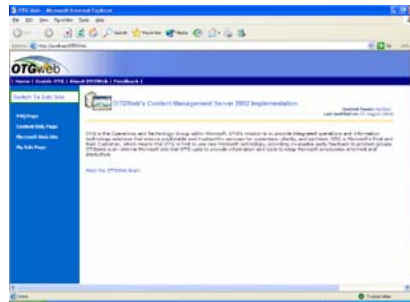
OTGWeb - Microsoft Internet Explorer

File Edit View Favorites Tools Help

Back Search Favorites Media

Address http://localhost/OTGWeb

Go Links

OTGweb

| Home | Inside OTG | About OTGWeb | Feedback |

Search The Web Site

FAQ Page

Content Only Page

Microsoft Web Site

My Info Page

OTGWeb's Content Management Server 2002 Implementation

Content Owner: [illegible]
Last modified on: 01 August 2002

OTG is the Operations and Technology Group within Microsoft. OTG's mission is to provide integrated operations and information technology solutions that ensure predictable and trustworthy services for customers, clients, and partners. OTG is Microsoft's first and best Customer, which means that OTG is first to use new Microsoft technology, providing invaluable early feedback to product groups. OTGWeb is an internal Microsoft site that OTG uses to provide information and tools to keep Microsoft employees informed and productive.

Meet the OTGWeb team

Done

Trusted sites